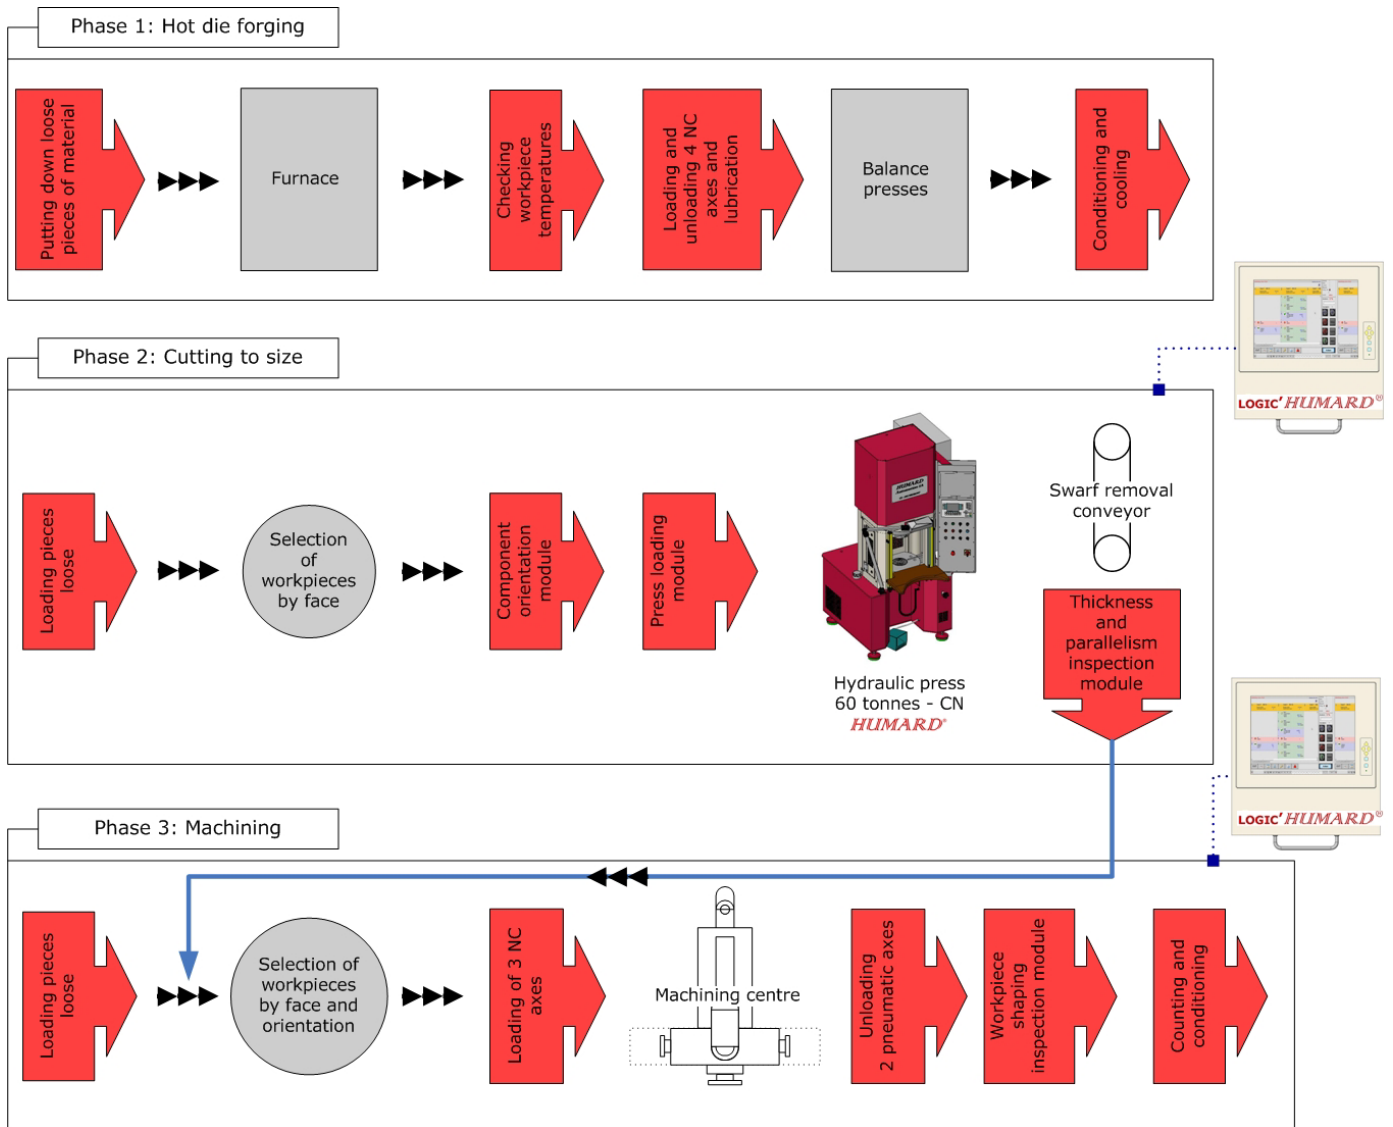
Phase 1: Hot die forging

Putting down loose pieces of material

Furnace

Checking workpiece temperatures

Loading and unloading 4 NC axes and lubrication

Balance presses

Conditioning and cooling

LOGIC' HUMARD®

Phase 2: Cutting to size

Loading pieces loose

Selection of workpieces by face

Component orientation module

Press loading module

Hydraulic press 60 tonnes - CN
HUMARD®

Swarf removal conveyor

Thickness and parallelism inspection module

LOGIC' HUMARD®

Phase 3: Machining

Loading pieces loose

Selection of workpieces by face and orientation

Loading of 3 NC axes

Machining centre

Unloading 2 pneumatic axes

Workpiece shaping inspection module

Counting and conditioning